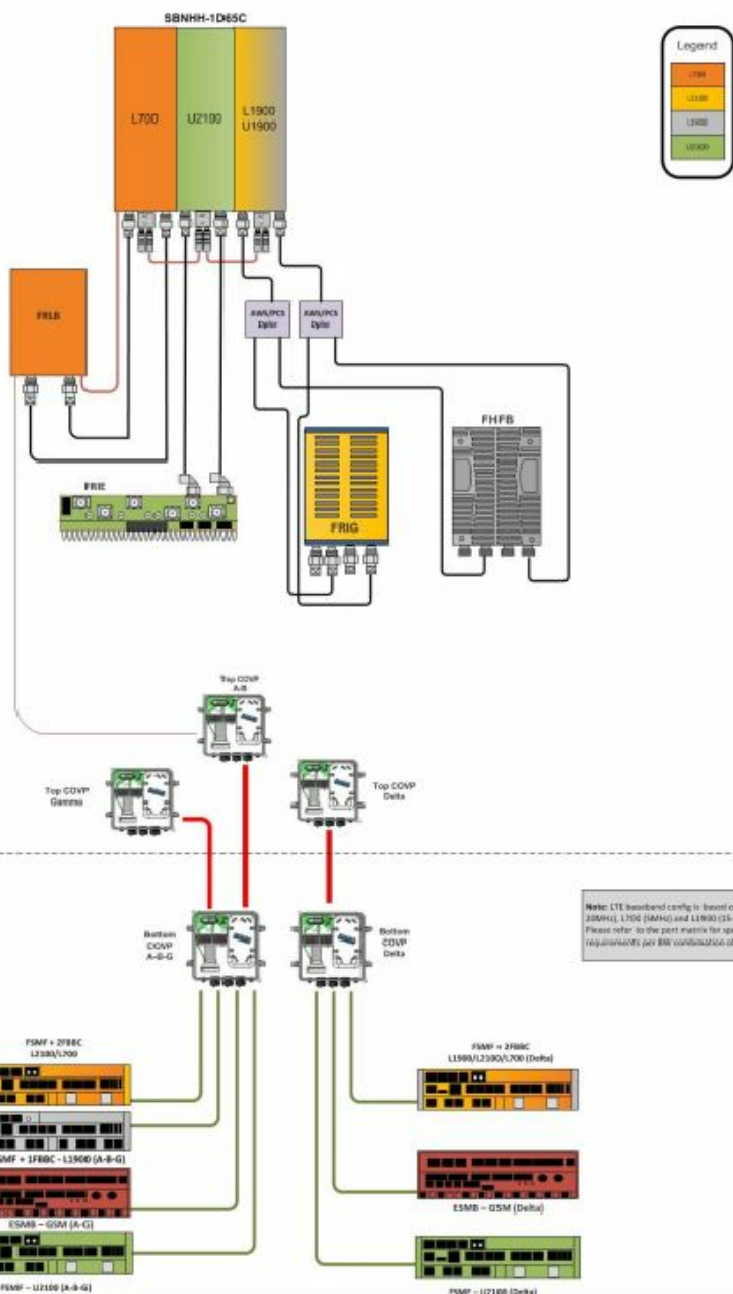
SBNHH-1D65C

L700

U2100

L1900
U1900

Legend

L700

L2100

L1900

U2100

FRLB

AWS/PCS Dplx

AWS/PCS Dplx

FHFB

FRIE

FRIG

Top COVP
A-B

Top COVP
Gamma

Top COVP
Delta

Note: LTE baseband config is based o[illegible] 20MHz), L700 (5MHz) and L1900 (15-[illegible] Please refer to the port matrix for sp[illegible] requirements per BW combination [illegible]

Bottom
COVP
A-B-G

Bottom
COVP
Delta

FSMF + 2FBBC
L2100/L700

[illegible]SMF + 1FBBC - L1900 (A-B-G)

ESMB – GSM (A-G)

FSMF – U2100 (A-B-G)

FSMF + 2FBBC
L1900/L2100/L700 (Delta)

ESMB – GSM (Delta)

FSMF – U2100 (Delta)